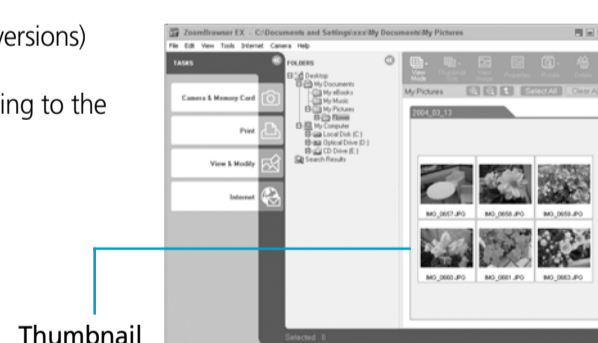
versions)

ing to the

Thumbnail

ZoomBrowser EX - C:\Documents and Settings\xxx\My Documents\My Pictures

File Edit View Tools Internet Camera Help

TASKS

Camera & Memory Card

Print

View & Modify

Internet

FOLDERS

Desktop
My Documents
My eBooks
My Music
My Pictures
Theme
My Computer
Local Disk (C:)
Optical Drive (D:)
CD Drive (E:)
Search Results

View Mode

My Pictures

Select All

Clear All

2004_03_13

IMG_0657.JPG
IMG_0658.JPG
IMG_0659.JPG
IMG_0660.JPG
IMG_0661.JPG
IMG_0663.JPG

Selected : 0